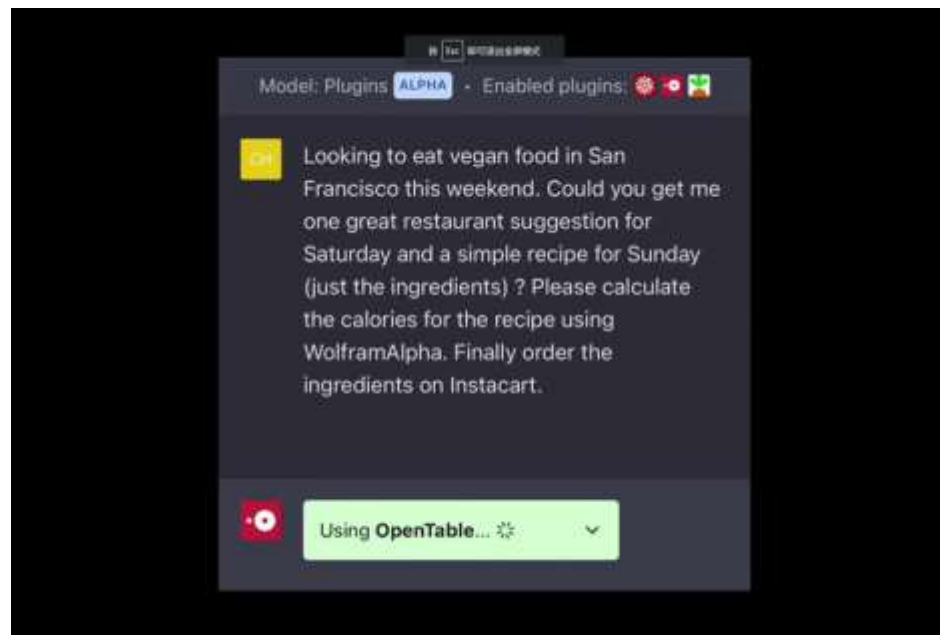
按 Esc 即可退出全屏模式

Model: Plugins ALPHA · Enabled plugins:

OH

Looking to eat vegan food in San Francisco this weekend. Could you get me one great restaurant suggestion for Saturday and a simple recipe for Sunday (just the ingredients) ? Please calculate the calories for the recipe using WolframAlpha. Finally order the ingredients on Instacart.

Using **OpenTable...**